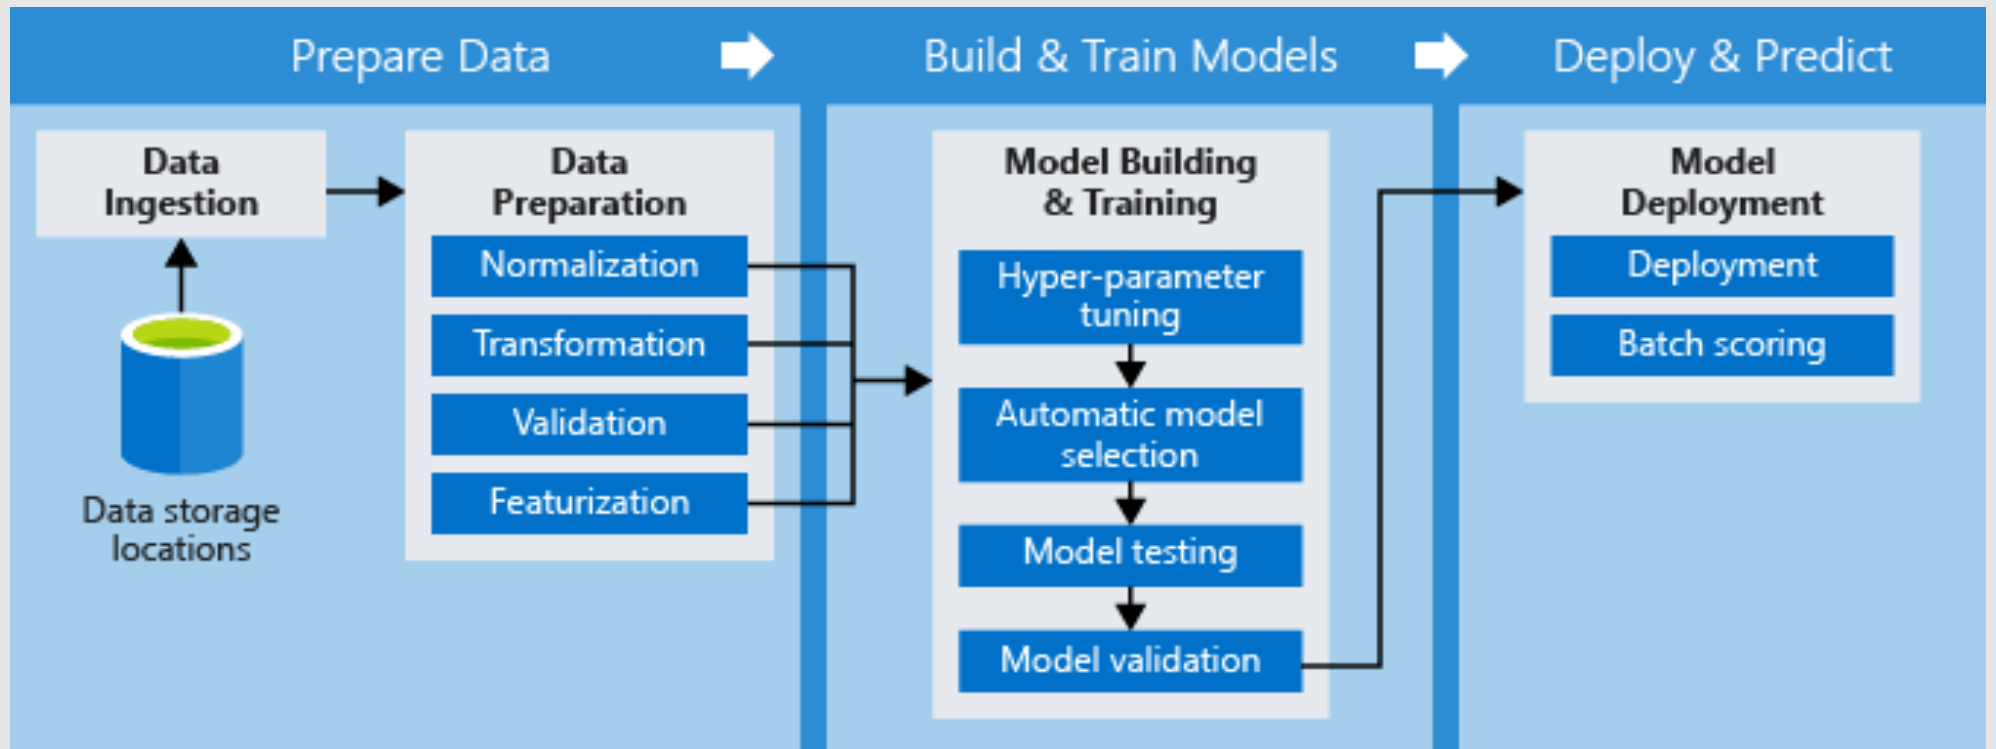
Prepare Data

Build & Train Models

Deploy & Predict

Data Ingestion

Data storage locations

Data Preparation

Normalization

Transformation

Validation

Featurization

Model Building & Training

Hyper-parameter tuning

Automatic model selection

Model testing

Model validation

Model Deployment

Deployment

Batch scoring